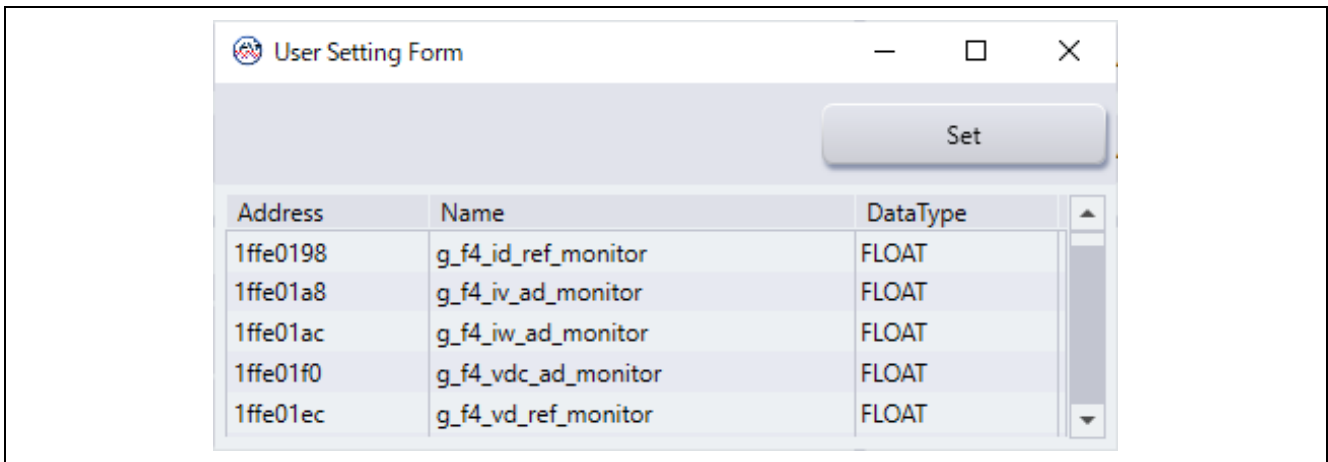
User Setting Form

Set

| Address | Name | DataType |
|---|---|---|
| 1ffe0198 | g_f4_id_ref_monitor | FLOAT |
| 1ffe01a8 | g_f4_iv_ad_monitor | FLOAT |
| 1ffe01ac | g_f4_iw_ad_monitor | FLOAT |
| 1ffe01f0 | g_f4_vdc_ad_monitor | FLOAT |
| 1ffe01ec | g_f4_vd_ref_monitor | FLOAT |